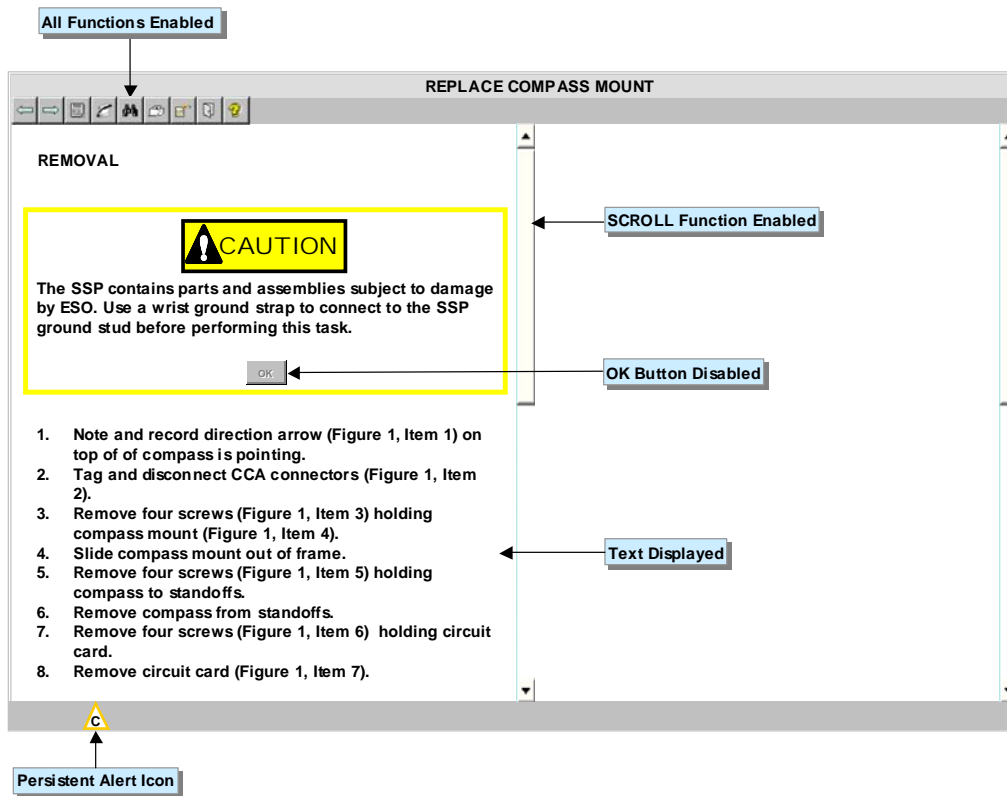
All Functions Enabled

REPLACE COMPASS MOUNT

REMOVAL

CAUTION

The SSP contains parts and assemblies subject to damage by ESO. Use a wrist ground strap to connect to the SSP ground stud before performing this task.

OK

SCROLL Function Enabled

OK Button Disabled

1. Note and record direction arrow (Figure 1, Item 1) on top of of compass is pointing.
2. Tag and disconnect CCA connectors (Figure 1, Item 2).
3. Remove four screws (Figure 1, Item 3) holding compass mount (Figure 1, Item 4).
4. Slide compass mount out of frame.
5. Remove four screws (Figure 1, Item 5) holding compass to standoffs.
6. Remove compass from standoffs.
7. Remove four screws (Figure 1, Item 6) holding circuit card.
8. Remove circuit card (Figure 1, Item 7).

Text Displayed

C

Persistent Alert Icon